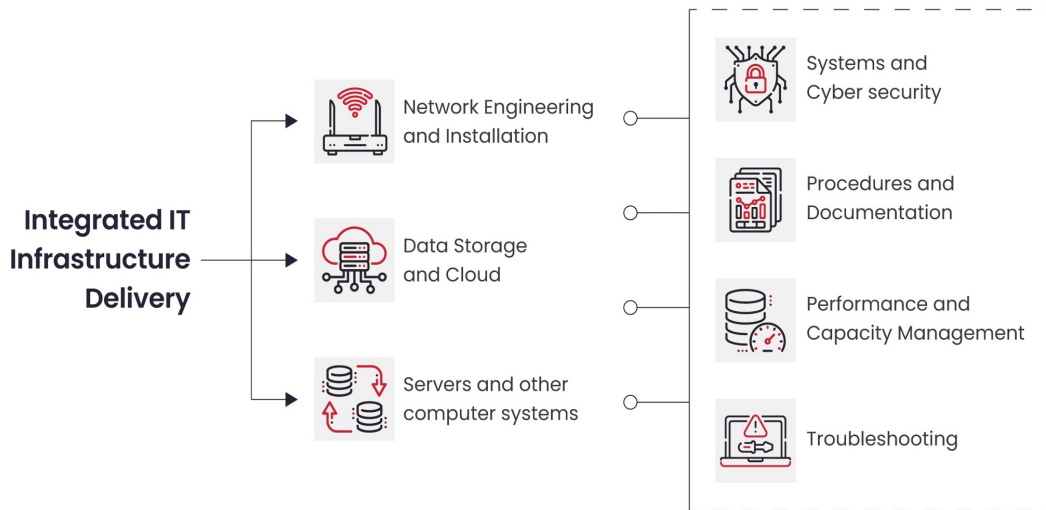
Integrated IT Infrastructure Delivery

Network Engineering and Installation

Data Storage and Cloud

Servers and other computer systems

Systems and Cyber security

Procedures and Documentation

Performance and Capacity Management

Troubleshooting